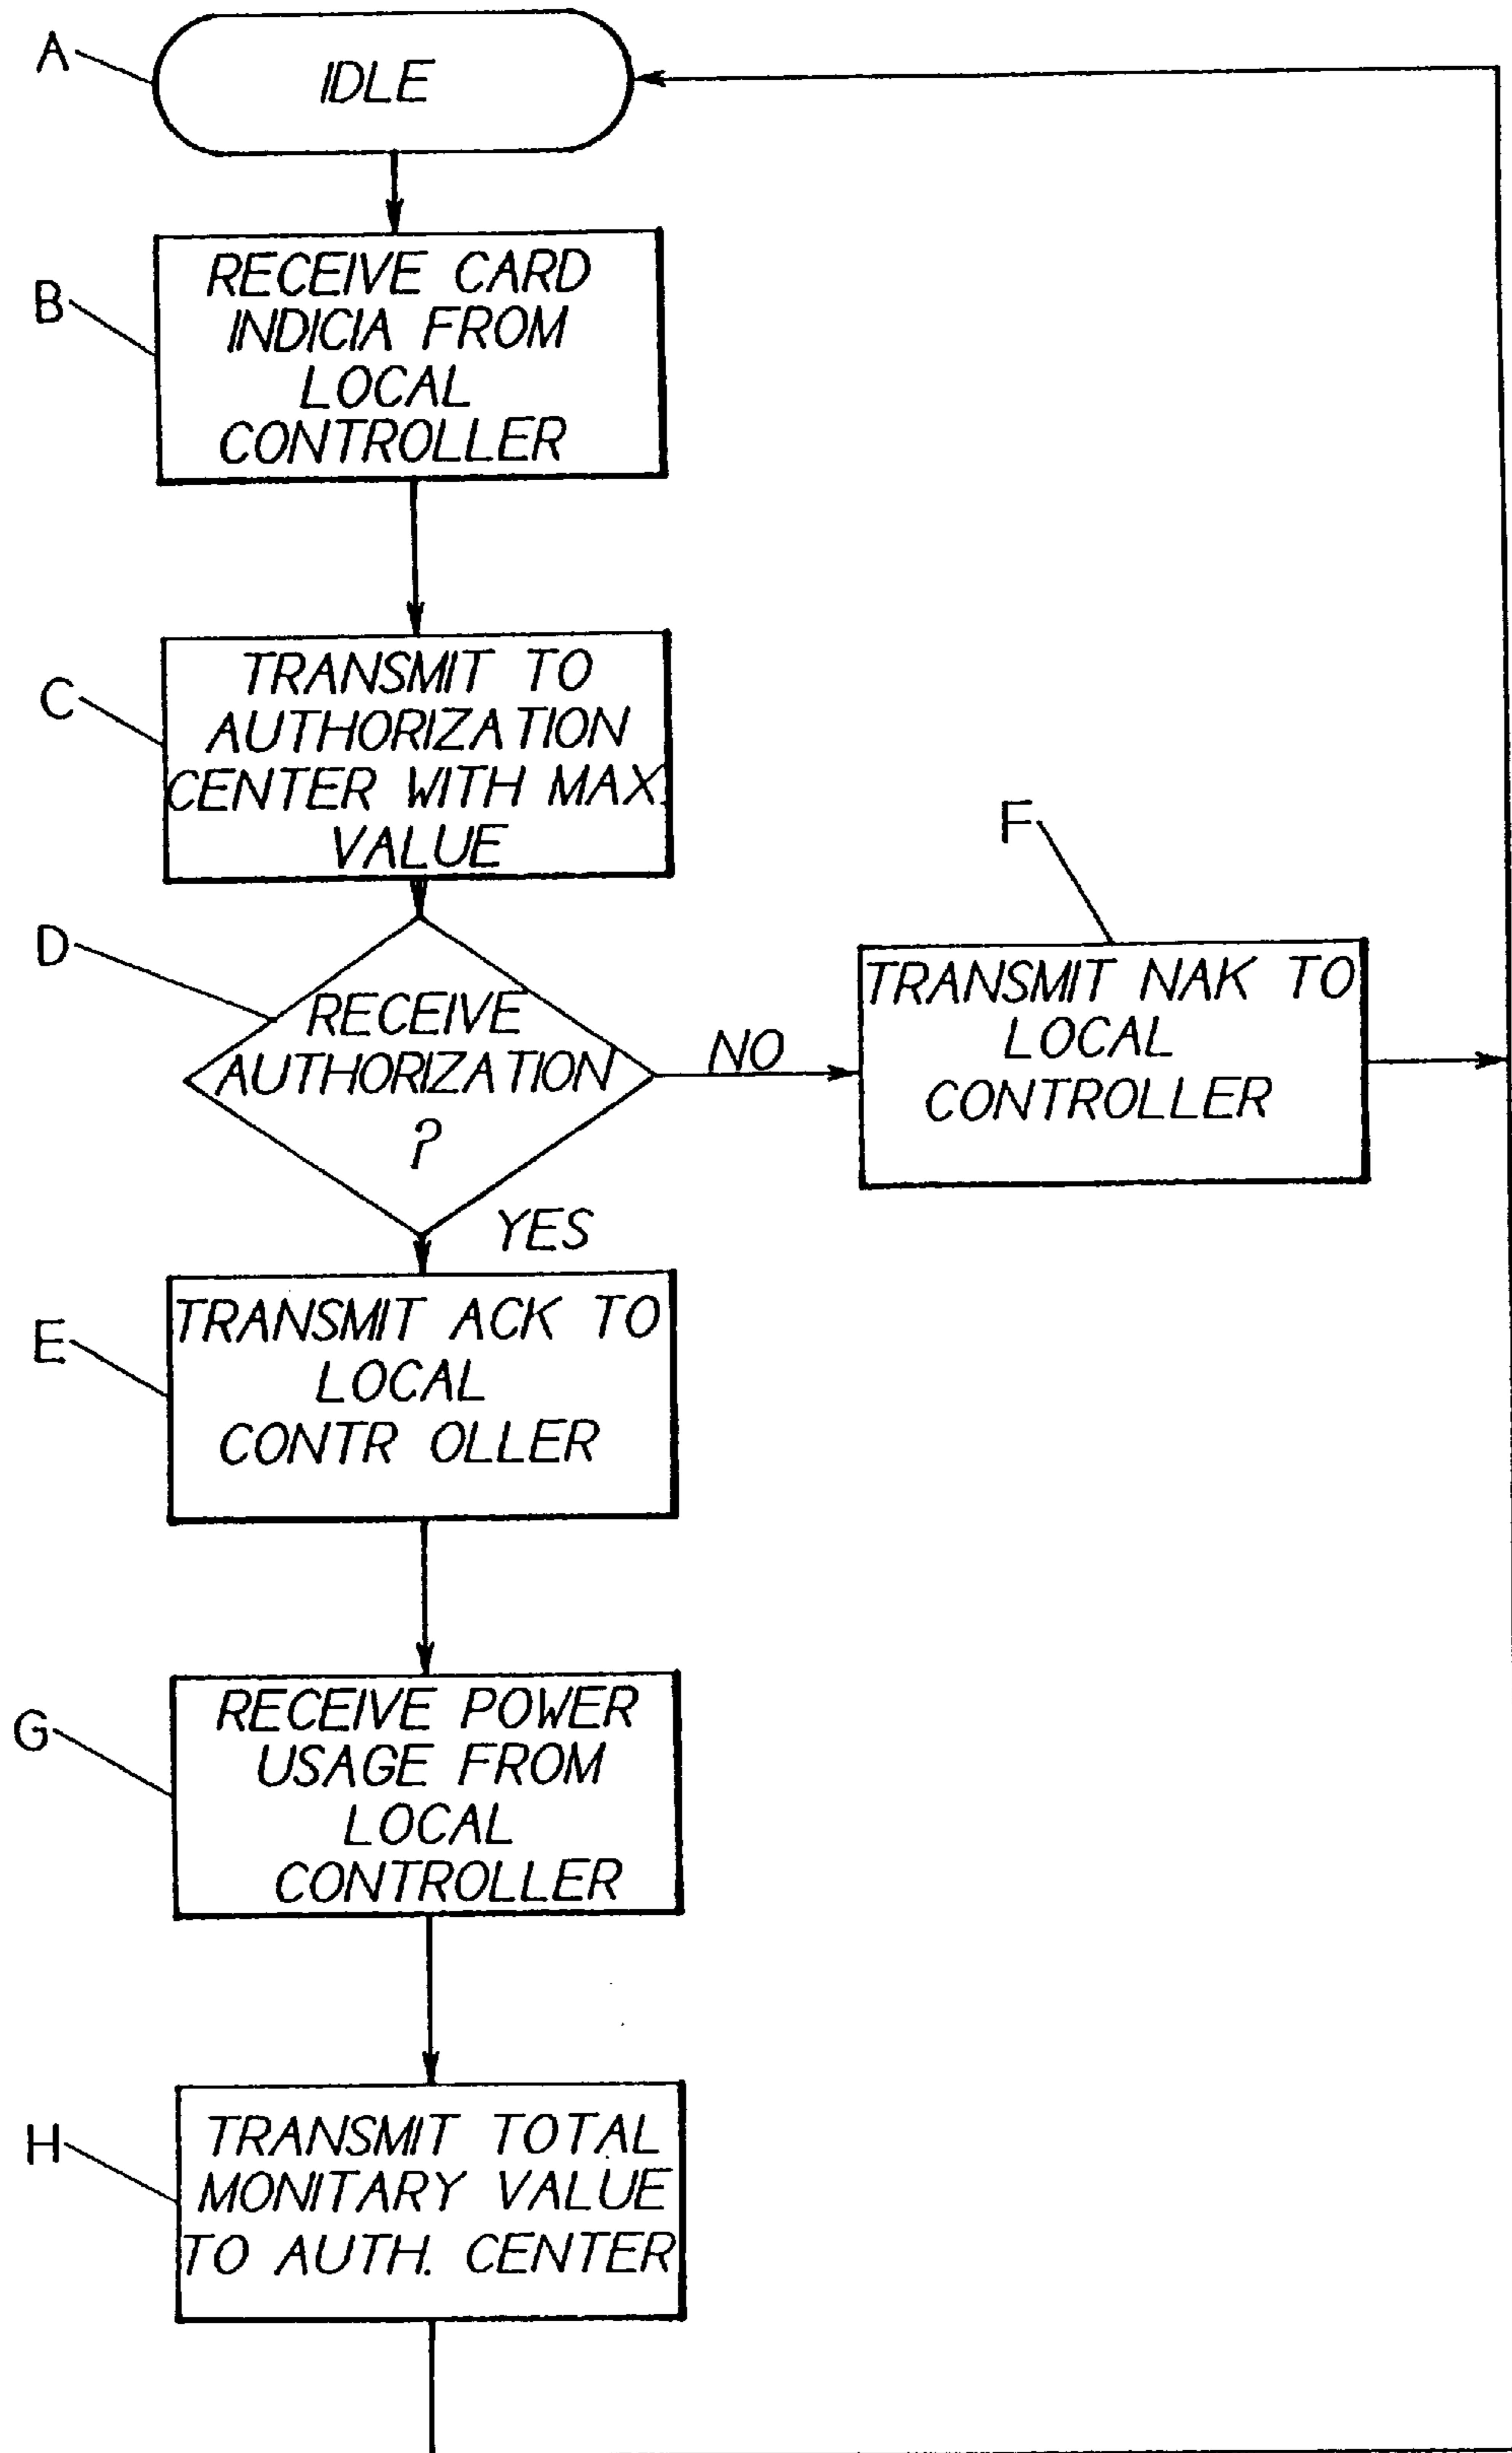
A
IDLE

B
RECEIVE CARD INDICIA FROM LOCAL CONTROLLER

C
TRANSMIT TO AUTHORIZATION CENTER WITH MAX. VALUE

D
RECEIVE AUTHORIZATION ?

NO

F
TRANSMIT NAK TO LOCAL CONTROLLER

YES

E
TRANSMIT ACK TO LOCAL CONTR OLLER

G
RECEIVE POWER USAGE FROM LOCAL CONTROLLER

H
TRANSMIT TOTAL MONITARY VALUE TO AUTH. CENTER